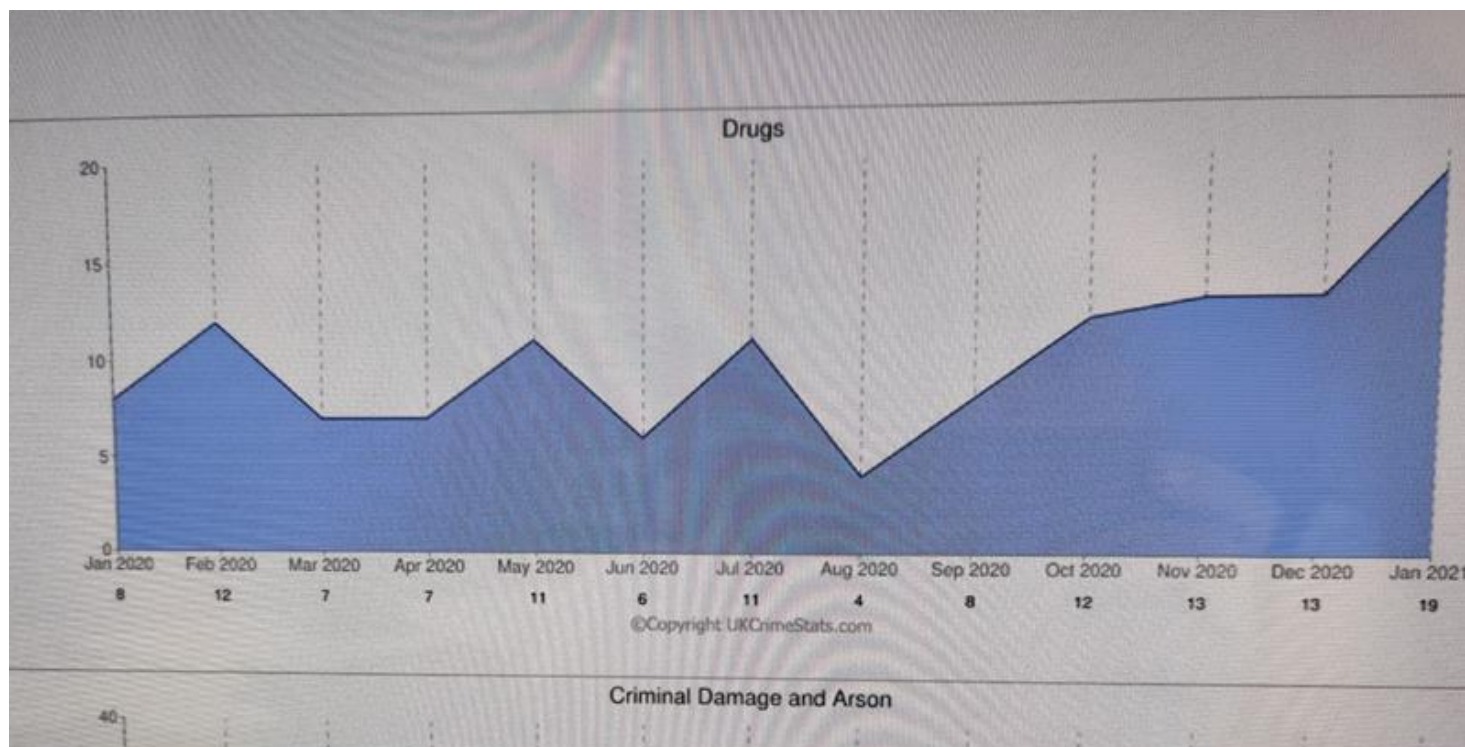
Drugs

20
15
10
5
0

Jan 2020 Feb 2020 Mar 2020 Apr 2020 May 2020 Jun 2020 Jul 2020 Aug 2020 Sep 2020 Oct 2020 Nov 2020 Dec 2020 Jan 2021

8 12 7 7 11 6 11 4 8 12 13 13 19

©Copyright UKCrimeStats.com

Criminal Damage and Arson

40